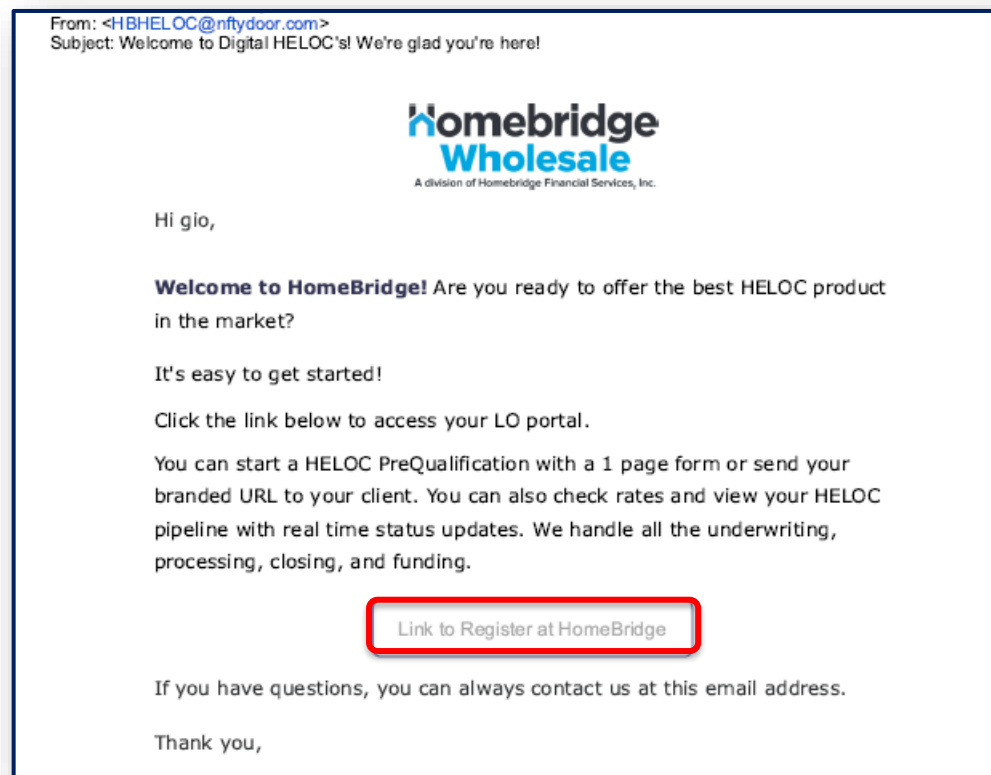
From: <HBHELOC@nftydoor.com>
Subject: Welcome to Digital HELOC's! We're glad you're here!

Homebridge
Wholesale
A division of Homebridge Financial Services, Inc.

Hi gio,

Welcome to HomeBridge! Are you ready to offer the best HELOC product in the market?

It's easy to get started!

Click the link below to access your LO portal.

You can start a HELOC PreQualification with a 1 page form or send your branded URL to your client. You can also check rates and view your HELOC pipeline with real time status updates. We handle all the underwriting, processing, closing, and funding.

Link to Register at HomeBridge

If you have questions, you can always contact us at this email address.

Thank you,